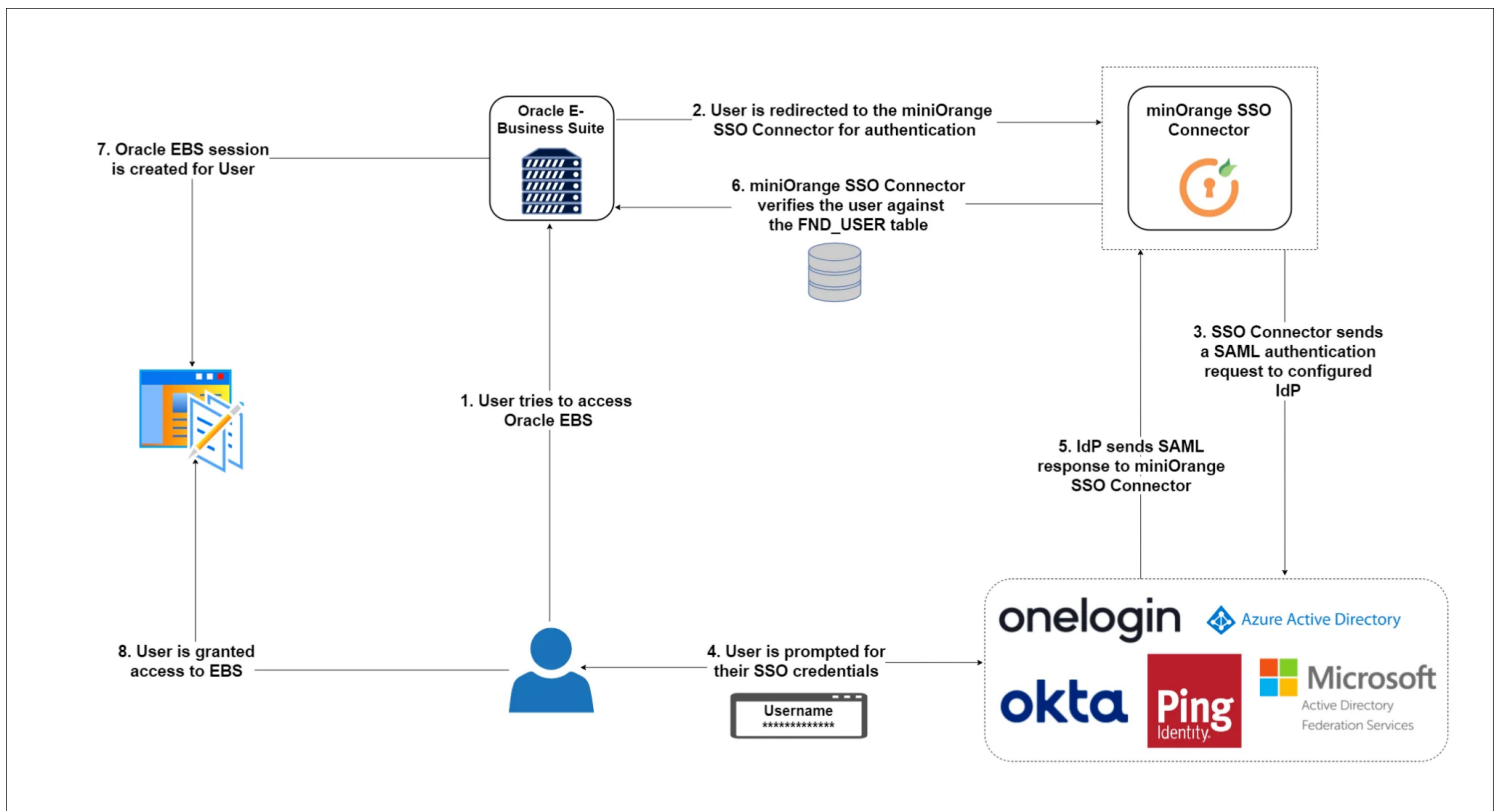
Oracle E-Business Suite

2. User is redirected to the miniOrange SSO Connector for authentication

minOrange SSO Connector

7. Oracle EBS session is created for User

6. miniOrange SSO Connector verifies the user against the FND_USER table

3. SSO Connector sends a SAML authentication request to configured IdP

1. User tries to access Oracle EBS

5. IdP sends SAML response to miniOrange SSO Connector

onelogin

Azure Active Directory

8. User is granted access to EBS

4. User is prompted for their SSO credentials

Username
*************

okta

Ping Identity

Microsoft
Active Directory
Federation Services